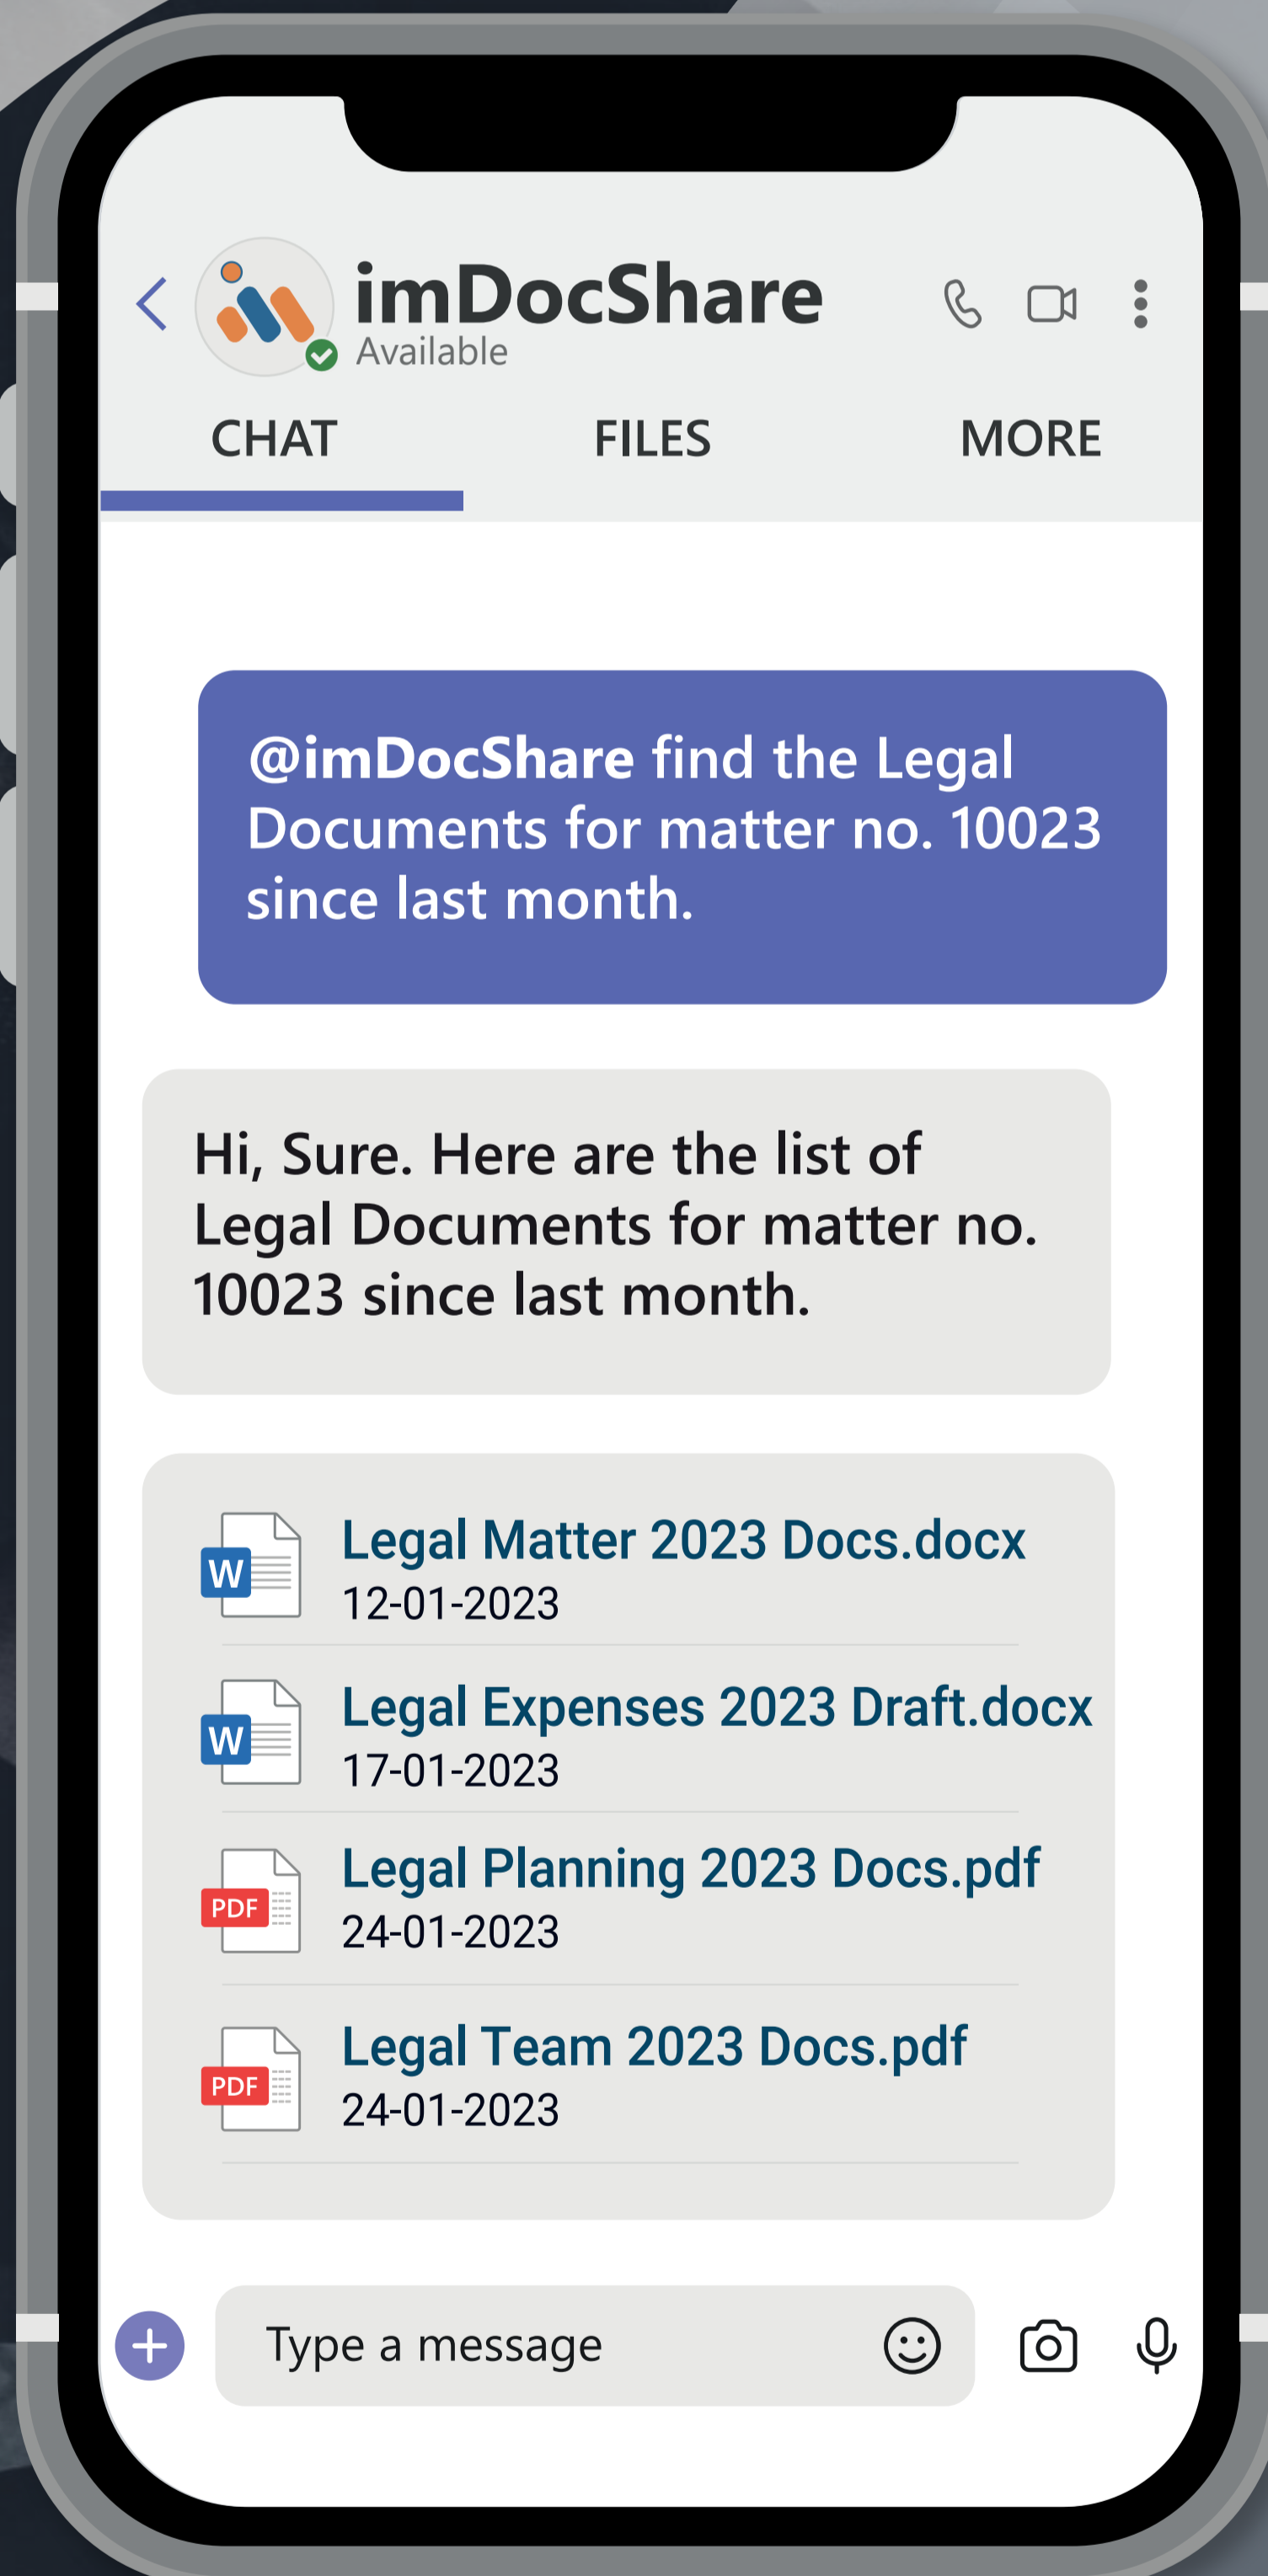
imDocShare
Available

CHAT
FILES
MORE

@imDocShare find the Legal Documents for matter no. 10023 since last month.

Hi, Sure. Here are the list of Legal Documents for matter no. 10023 since last month.

W
Legal Matter 2023 Docs.docx
12-01-2023

W
Legal Expenses 2023 Draft.docx
17-01-2023

PDF
Legal Planning 2023 Docs.pdf
24-01-2023

PDF
Legal Team 2023 Docs.pdf
24-01-2023

Type a message